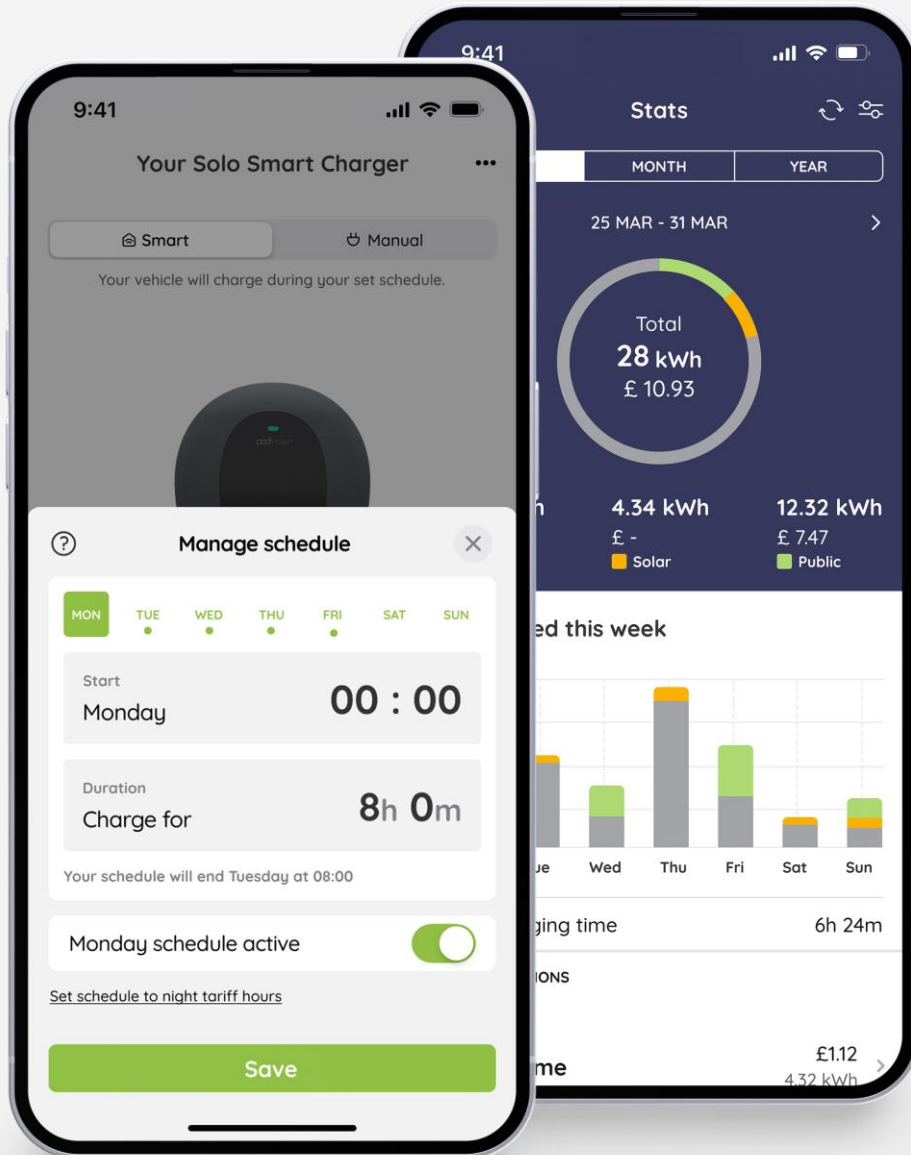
9:41

Your Solo Smart Charger

Smart

Manual

Your vehicle will charge during your set schedule.

Manage schedule

MON TUE WED THU FRI SAT SUN

Start
Monday
00 : 00

Duration
Charge for
8h 0m

Your schedule will end Tuesday at 08:00

Monday schedule active

Set schedule to night tariff hours

Save

9:41

Stats

MONTH YEAR

25 MAR - 31 MAR

Total
28 kWh
£ 10.93

h

4.34 kWh
£ -
Solar

12.32 kWh
£ 7.47
Public

ed this week

ue Wed Thu Fri Sat Sun

ging time
6h 24m

IONS

me
£1.12
4.32 kWh